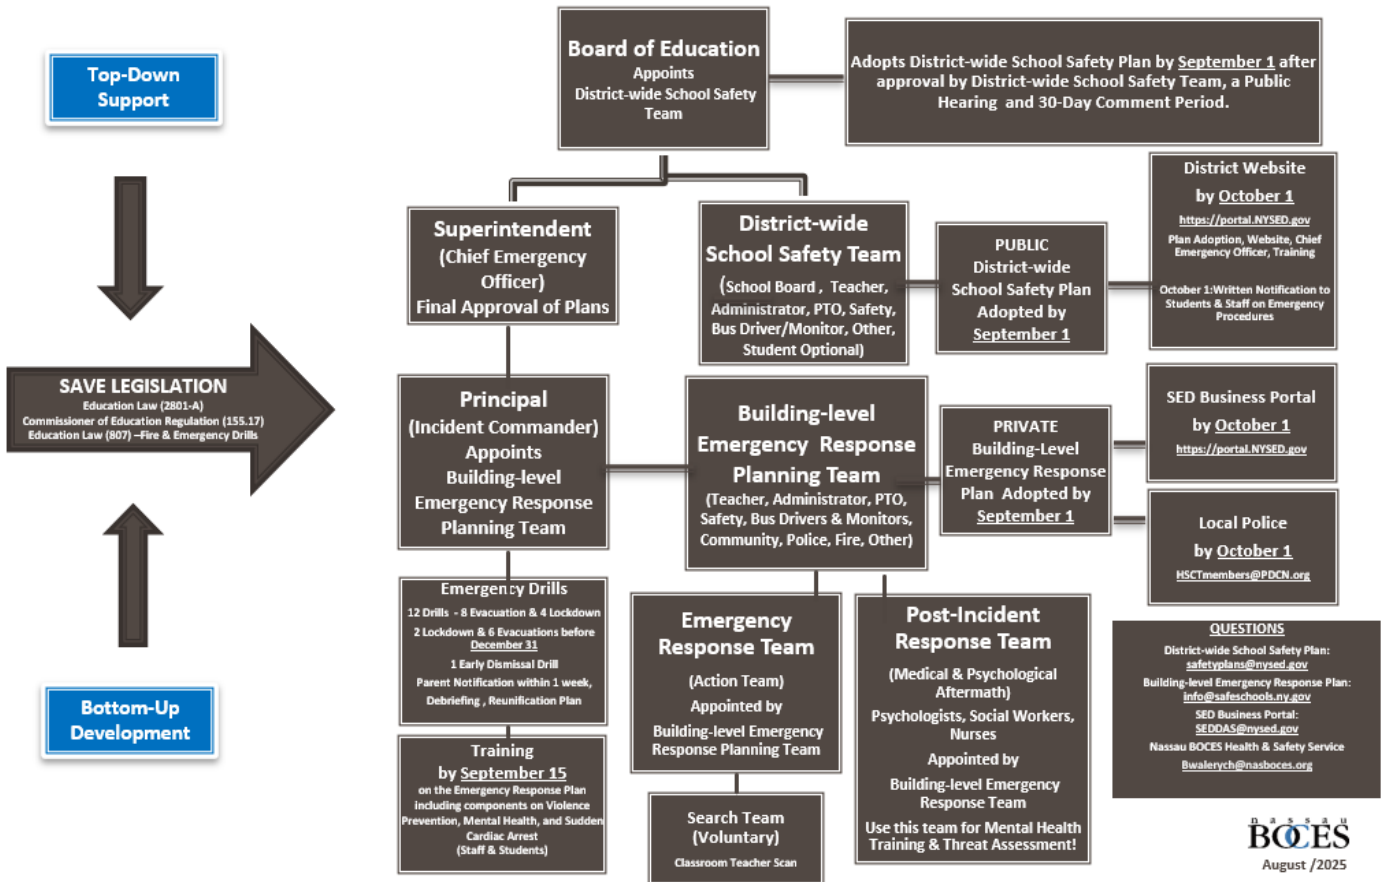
Top-Down Support

SAVE LEGISLATION
Education Law (2801-A)
Commissioner of Education Regulation (155.17)
Education Law (807) –Fire & Emergency Drills

Bottom-Up Development

Board of Education
Appoints
District-wide School Safety Team

Adopts District-wide School Safety Plan by September 1 after approval by District-wide School Safety Team, a Public Hearing and 30-Day Comment Period.

Superintendent (Chief Emergency Officer)
Final Approval of Plans

District-wide School Safety Team
(School Board, Teacher, Administrator, PTO, Safety, Bus Driver/Monitor, Other, Student Optional)

PUBLIC
District-wide School Safety Plan Adopted by September 1

District Website
by October 1
https://portal.NYSED.gov
Plan Adoption, Website, Chief Emergency Officer, Training
October 1:Written Notification to Students & Staff on Emergency Procedures

Principal
(Incident Commander)
Appoints
Building-level Emergency Response Planning Team

Building-level Emergency Response Planning Team
(Teacher, Administrator, PTO, Safety, Bus Drivers & Monitors, Community, Police, Fire, Other)

PRIVATE
Building-Level Emergency Response Plan Adopted by September 1

SED Business Portal
by October 1
https://portal.NYSED.gov

Local Police
by October 1
HSCTmembers@PDCN.org

Emergency Drills
12 Drills - 8 Evacuation & 4 Lockdown
2 Lockdown & 6 Evacuations before December 31
1 Early Dismissal Drill
Parent Notification within 1 week, Debriefing, Reunification Plan

Training
by September 15
on the Emergency Response Plan including components on Violence Prevention, Mental Health, and Sudden Cardiac Arrest
(Staff & Students)

Emergency Response Team
(Action Team)
Appointed by
Building-level Emergency Response Planning Team

Search Team
(Voluntary)
Classroom Teacher Scan

Post-Incident Response Team
(Medical & Psychological Aftermath)
Psychologists, Social Workers, Nurses
Appointed by
Building-level Emergency Response Team
Use this team for Mental Health Training & Threat Assessment!

QUESTIONS
District-wide School Safety Plan:
safetyplans@nysed.gov
Building-level Emergency Response Plan:
info@safeschools.ny.gov
SED Business Portal:
SEDDAS@nysed.gov
Nassau BOCES Health & Safety Service
Bwalerych@nasboces.org

nassau BOCES
August /2025